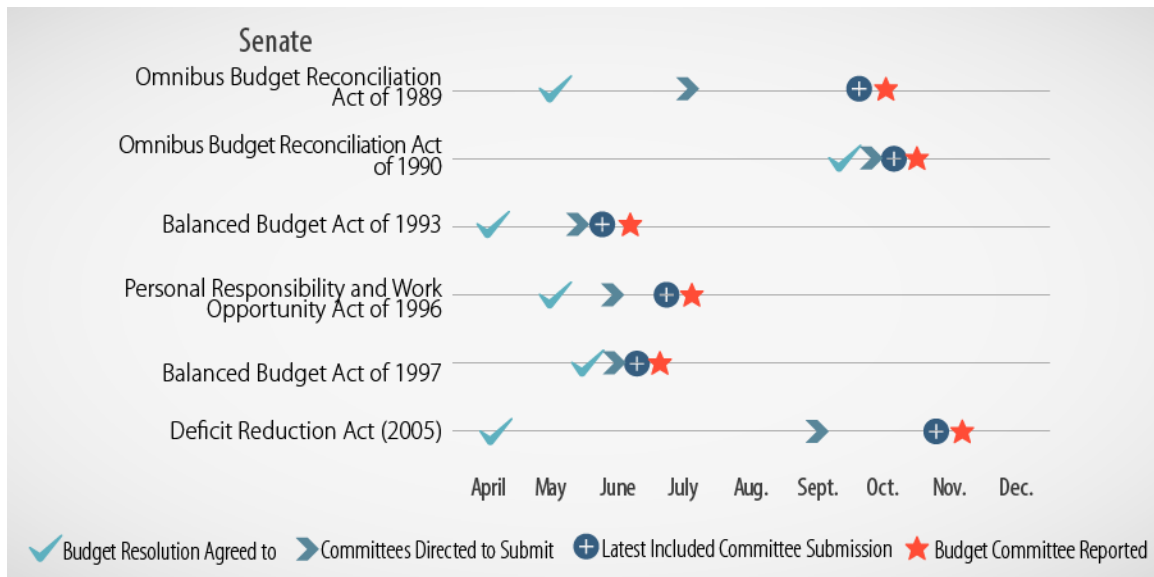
Senate

Omnibus Budget Reconciliation Act of 1989

Omnibus Budget Reconciliation Act of 1990

Balanced Budget Act of 1993

Personal Responsibility and Work Opportunity Act of 1996

Balanced Budget Act of 1997

Deficit Reduction Act (2005)

April May June July Aug. Sept. Oct. Nov. Dec.

Budget Resolution Agreed to
Committees Directed to Submit
Latest Included Committee Submission
Budget Committee Reported